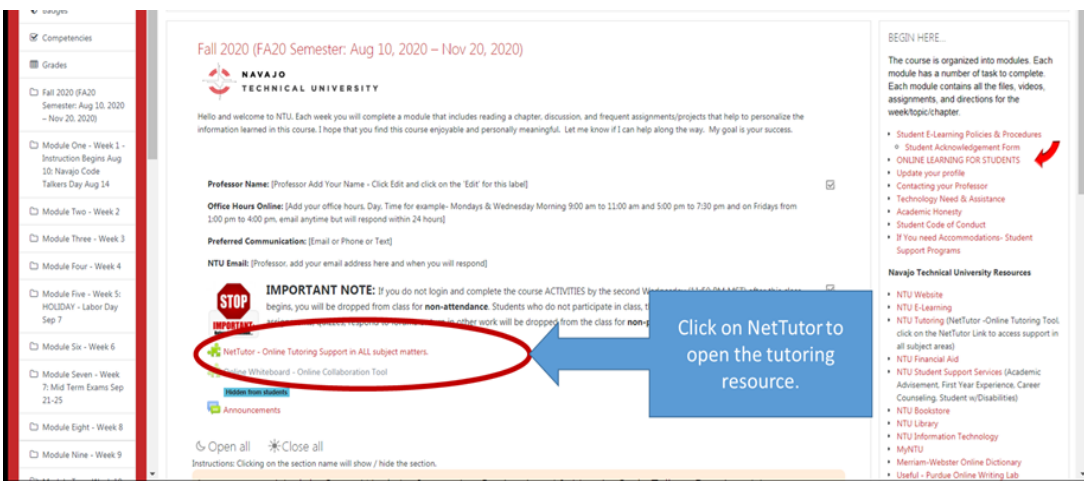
Badges

Competencies

Grades

Fall 2020 (FA20 Semester: Aug 10, 2020 – Nov 20, 2020)

Module One - Week 1 - Instruction Begins Aug 10: Navajo Code Talkers Day Aug 14

Module Two - Week 2

Module Three - Week 3

Module Four - Week 4

Module Five - Week 5: HOLIDAY - Labor Day Sep 7

Module Six - Week 6

Module Seven - Week 7: Mid Term Exams Sep 21-25

Module Eight - Week 8

Module Nine - Week 9

Fall 2020 (FA20 Semester: Aug 10, 2020 – Nov 20, 2020)

NAVAJO TECHNICAL UNIVERSITY

Hello and welcome to NTU. Each week you will complete a module that includes reading a chapter, discussion, and frequent assignments/projects that help to personalize the information learned in this course. I hope that you find this course enjoyable and personally meaningful. Let me know if I can help along the way. My goal is your success.

Professor Name: [Professor Add Your Name - Click Edit and click on the 'Edit' for this label]

Office Hours Online: [Add your office hours, Day, Time for example- Mondays & Wednesday Morning 9:00 am to 11:00 am and 5:00 pm to 7:30 pm and on Fridays from 1:00 pm to 4:00 pm, email anytime but will respond within 24 hours]

Preferred Communication: [Email or Phone or Text]

NTU Email: [Professor, add your email address here and when you will respond]

STOP IMPORTANT

IMPORTANT NOTE: If you do not login and complete the course ACTIVITIES by the second W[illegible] begins, you will be dropped from class for non-attendance. Students who do not participate in class, t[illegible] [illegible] other work will be dropped from the class for non-p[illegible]

NetTutor - Online Tutoring Support in ALL subject matters.

Online Whiteboard - Online Collaboration Tool

Hidden from students

Announcements

Click on NetTutor to open the tutoring resource.

Open all Close all

Instructions: Clicking on the section name will show / hide the section.

BEGIN HERE...

The course is organized into modules. Each module has a number of task to complete. Each module contains all the files, videos, assignments, and directions for the week/topic/chapter.

- Student E-Learning Policies & Procedures
  - Student Acknowledgement Form
- ONLINE LEARNING FOR STUDENTS
- Update your profile
- Contacting your Professor
- Technology Need & Assistance
- Academic Honesty
- Student Code of Conduct
- If You need Accommodations- Student Support Programs

Navajo Technical University Resources

- NTU Website
- NTU E-Learning
- NTU Tutoring (NetTutor -Online Tutoring Tool, click on the NetTutor Link to access support in all subject areas)
- NTU Financial Aid
- NTU Student Support Services (Academic Advisement, First Year Experience, Career Counseling, Student w/Disabilities)
- NTU Bookstore
- NTU Library
- NTU Information Technology
- MyNTU
- Merriam-Webster Online Dictionary
- Useful - Purdue Online Writing Lab